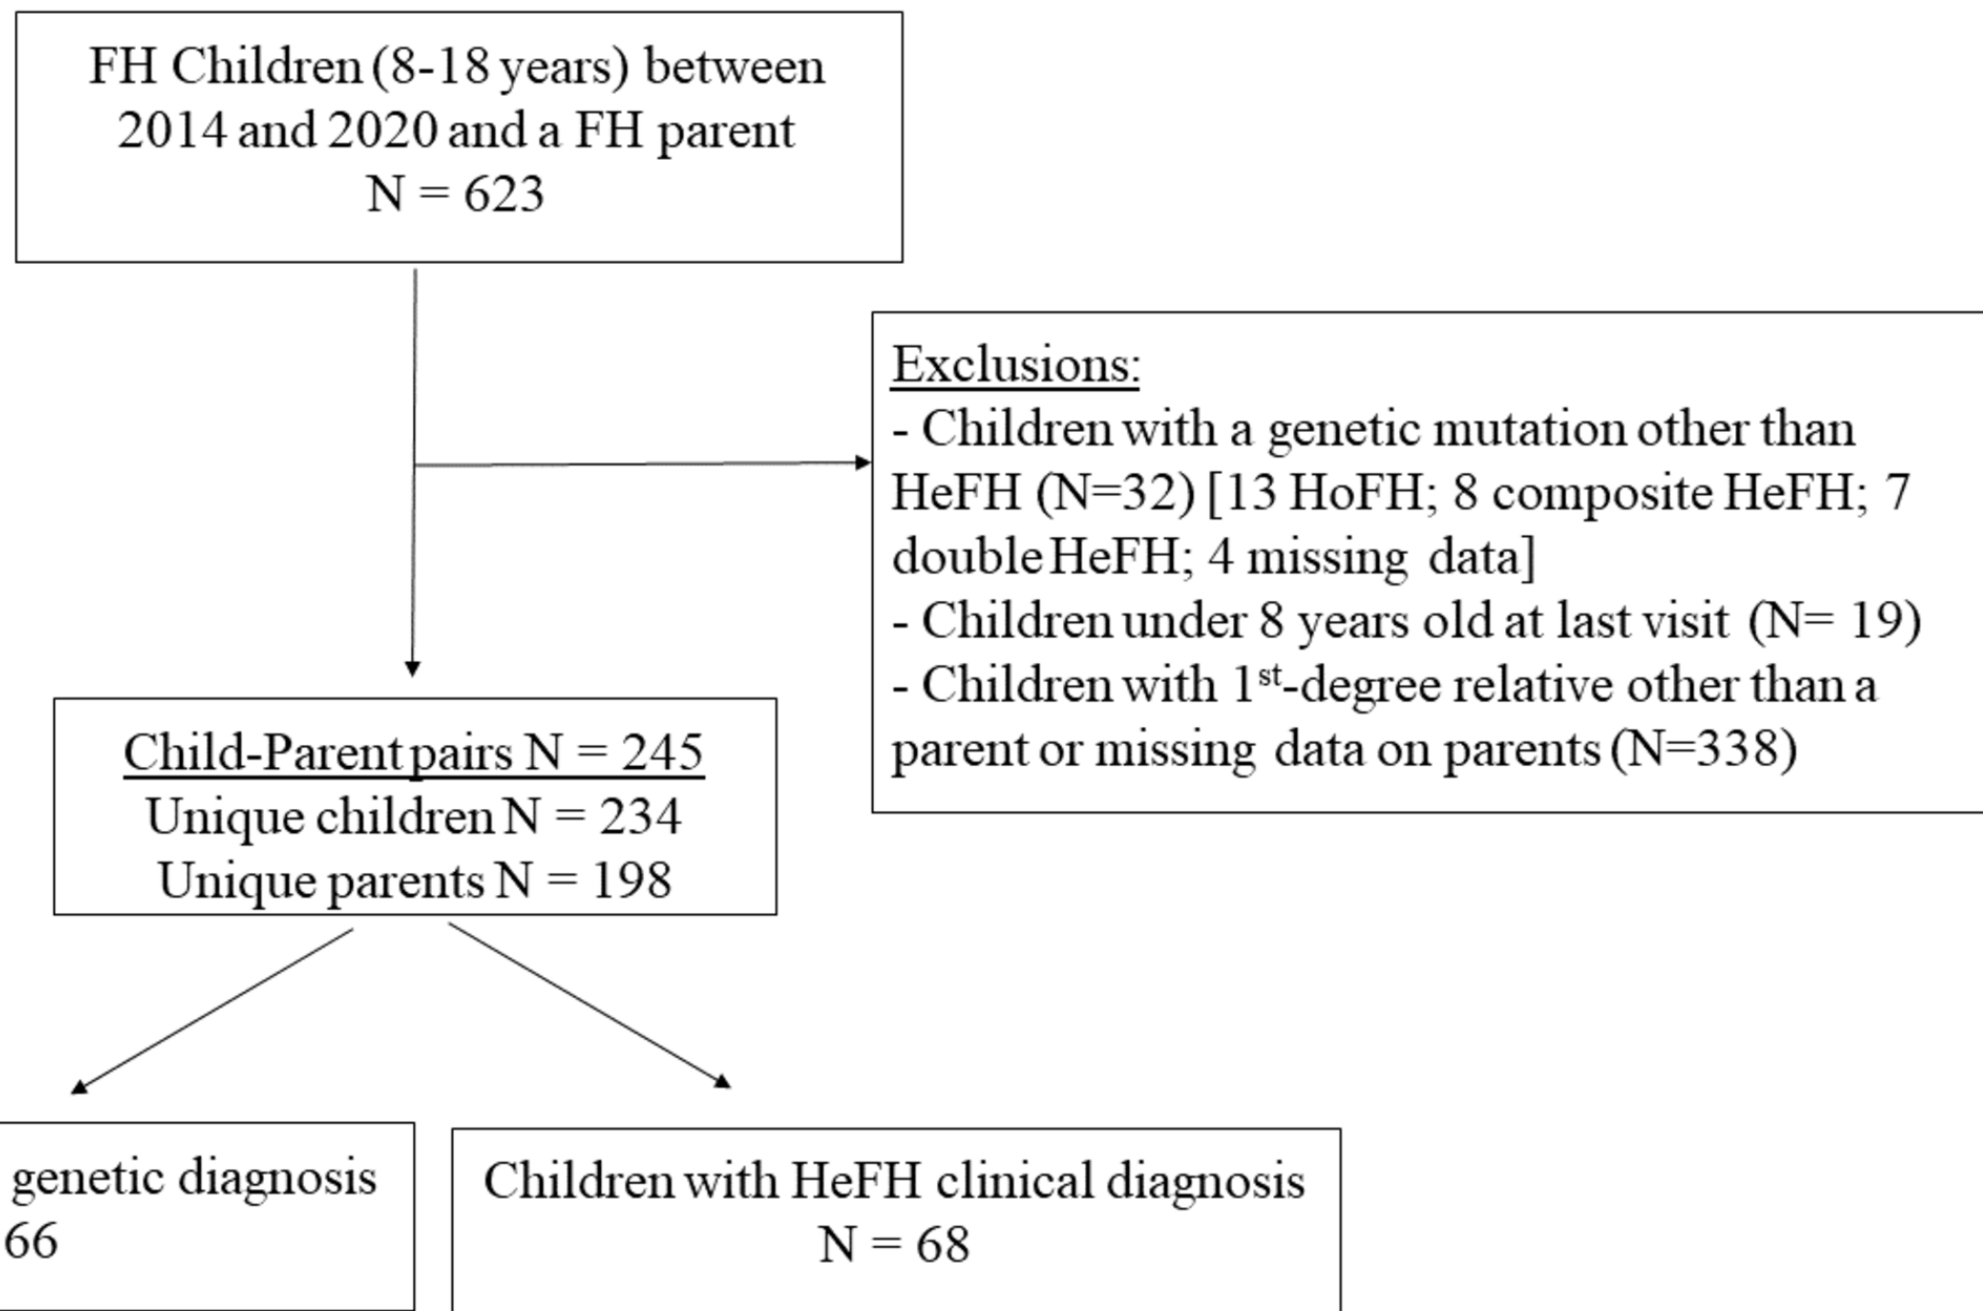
FH Children (8-18 years) between 2014 and 2020 and a FH parent
N = 623

Exclusions:
- Children with a genetic mutation other than HeFH (N=32) [13 HoFH; 8 composite HeFH; 7 double HeFH; 4 missing data]
- Children under 8 years old at last visit (N= 19)
- Children with 1$^{st}$-degree relative other than a parent or missing data on parents (N=338)

Child-Parent pairs N = 245
Unique children N = 234
Unique parents N = 198

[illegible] genetic diagnosis
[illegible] 66

Children with HeFH clinical diagnosis
N = 68